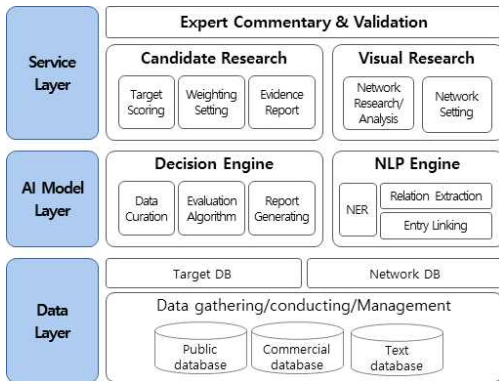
Service Layer

Expert Commentary & Validation

Candidate Research

Target Scoring

Weighting Setting

Evidence Report

Visual Research

Network Research/ Analysis

Network Setting

AI Model Layer

Decision Engine

Data Curation

Evaluation Algorithm

Report Generating

NLP Engine

NER

Relation Extraction

Entry Linking

Data Layer

Target DB

Network DB

Data gathering/conducting/Management

Public database

Commercial database

Text database